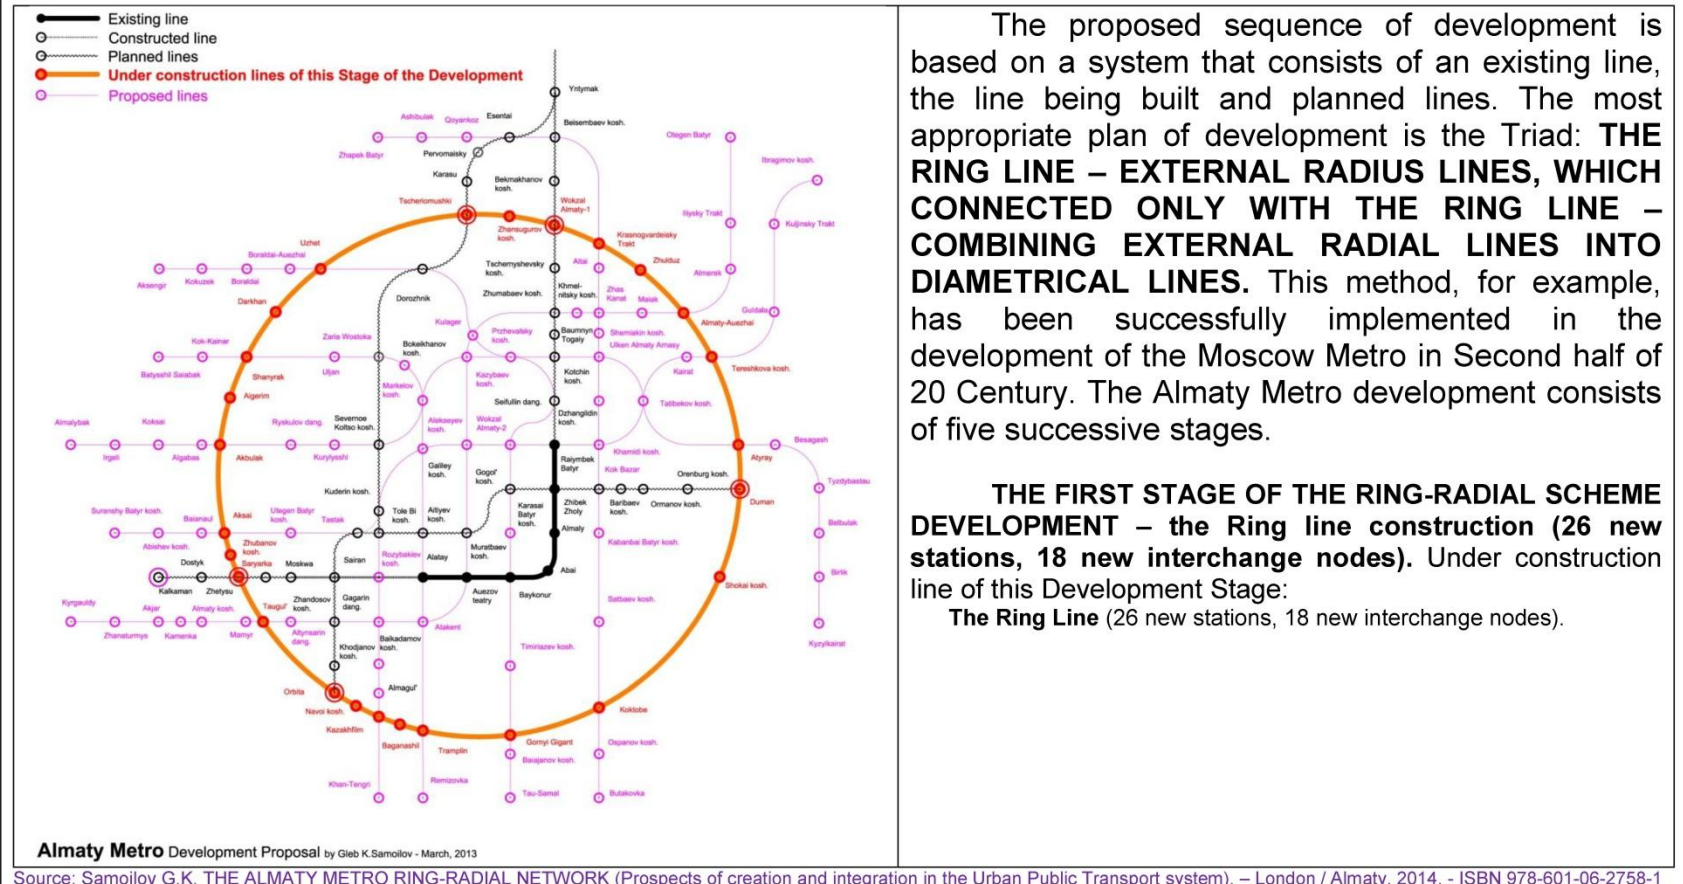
Existing line
Constructed line
Planned lines
Under construction lines of this Stage of the Development
Proposed lines

Yntymak
Ashibulak Qoyankoz Esentai
Beisembaev kosh.
Zhapek Batyr Pervomaisky
Olegen Batyr
Ibragimov kosh.
Karasu
Bekmakhanov kosh.
Tcheriomushki
Wokzal Almaty-1
Ilyisky Trakt
Kuljinsky Trakt
Uzhet
Zhansugurov kosh.
Krasnogvardeisky Trakt
Boraldai-Auezhai
Tschernyshevsky kosh.
Altai
Zhulduz
Aksengir Kokuzek Boraldai
Zhumabaev kosh.
Khmelnitsky kosh.
Zhas Kanat
Maiak
Almerek
Darkhan
Dorozhnik
Guldala
Kulager
Przhevalsky kosh.
Baumyn Togaly
Shemiakin kosh.
Almaty-Auezhai
Kok-Kainar
Zaria Wostoka
Bokeikhanov kosh.
Ulken Almaty Almaty
Batyshtl Swabak
Shanyrak
Uljan
Kazybaev kosh.
Kotchin kosh.
Kairat
Tereshkova kosh.
Algerim
Markelov kosh.
Seifullin dang.
Tatibekov kosh.
Almalybak
Koksai
Ryskulov dang.
Severnoe Koltso kosh.
Alekseyev kosh.
Wokzal Almaty-2
Dzhangildin kosh.
Irgeli
Algabas
Akbulak
Kuryilyshi
Galiley kosh.
Gogol' kosh.
Raiymbek Batyr
Khamidi kosh.
Besagash
Kok Bazar
Atyray
Orenburg kosh.
Tyzdybastau
Kuderin kosh.
Zhibek Zholy
Baribaev kosh.
Ormanov kosh.
Duman
Suranshy Batyr kosh.
Ulegen Batyr kosh.
Tole Bi kosh.
Altyev kosh.
Karasai Batyr kosh.
Belbulak
Baianaul
Aksai
Tastak
Almaly
Abishev kosh.
Zhubanov kosh.
Muratbaev kosh.
Kabanbai Batyr kosh.
Dostyk
Saryarka
Moskwa
Sairan
Rozybakiev kosh.
Alatay
Abai
Birlik
Kalkaman
Zhetysu
Shokai kosh.
Kyrgauldy
Akjar
Almaty kosh.
Taugul
Zhandosov kosh.
Gagarin dang.
Auezov teatry
Baykonur
Satbaev kosh.
Zhanaturmys
Kamenka
Mamyr
Altynsarin dang.
Alakent
Kyzylkairat
Balkadamov kosh.
Khodjanov kosh.
Timiriazev kosh.
Almagul
Orbita
Navoi kosh.
Koktobe
Kazakhfilm
Baganashil
Tramplin
Gornyi Gigant
Ospanov kosh.
Baiajanov kosh.
Khan-Tengri
Remizovka
Tau-Samal
Butakovka

Almaty Metro Development Proposal by Gleb K.Samoilov - March, 2013

The proposed sequence of development is based on a system that consists of an existing line, the line being built and planned lines. The most appropriate plan of development is the Triad: THE RING LINE – EXTERNAL RADIUS LINES, WHICH CONNECTED ONLY WITH THE RING LINE – COMBINING EXTERNAL RADIAL LINES INTO DIAMETRICAL LINES. This method, for example, has been successfully implemented in the development of the Moscow Metro in Second half of 20 Century. The Almaty Metro development consists of five successive stages.

THE FIRST STAGE OF THE RING-RADIAL SCHEME DEVELOPMENT – the Ring line construction (26 new stations, 18 new interchange nodes). Under construction line of this Development Stage:
The Ring Line (26 new stations, 18 new interchange nodes).

Source: Samoilov G.K. THE ALMATY METRO RING-RADIAL NETWORK (Prospects of creation and integration in the Urban Public Transport system). – London / Almaty, 2014. - ISBN 978-601-06-2758-1